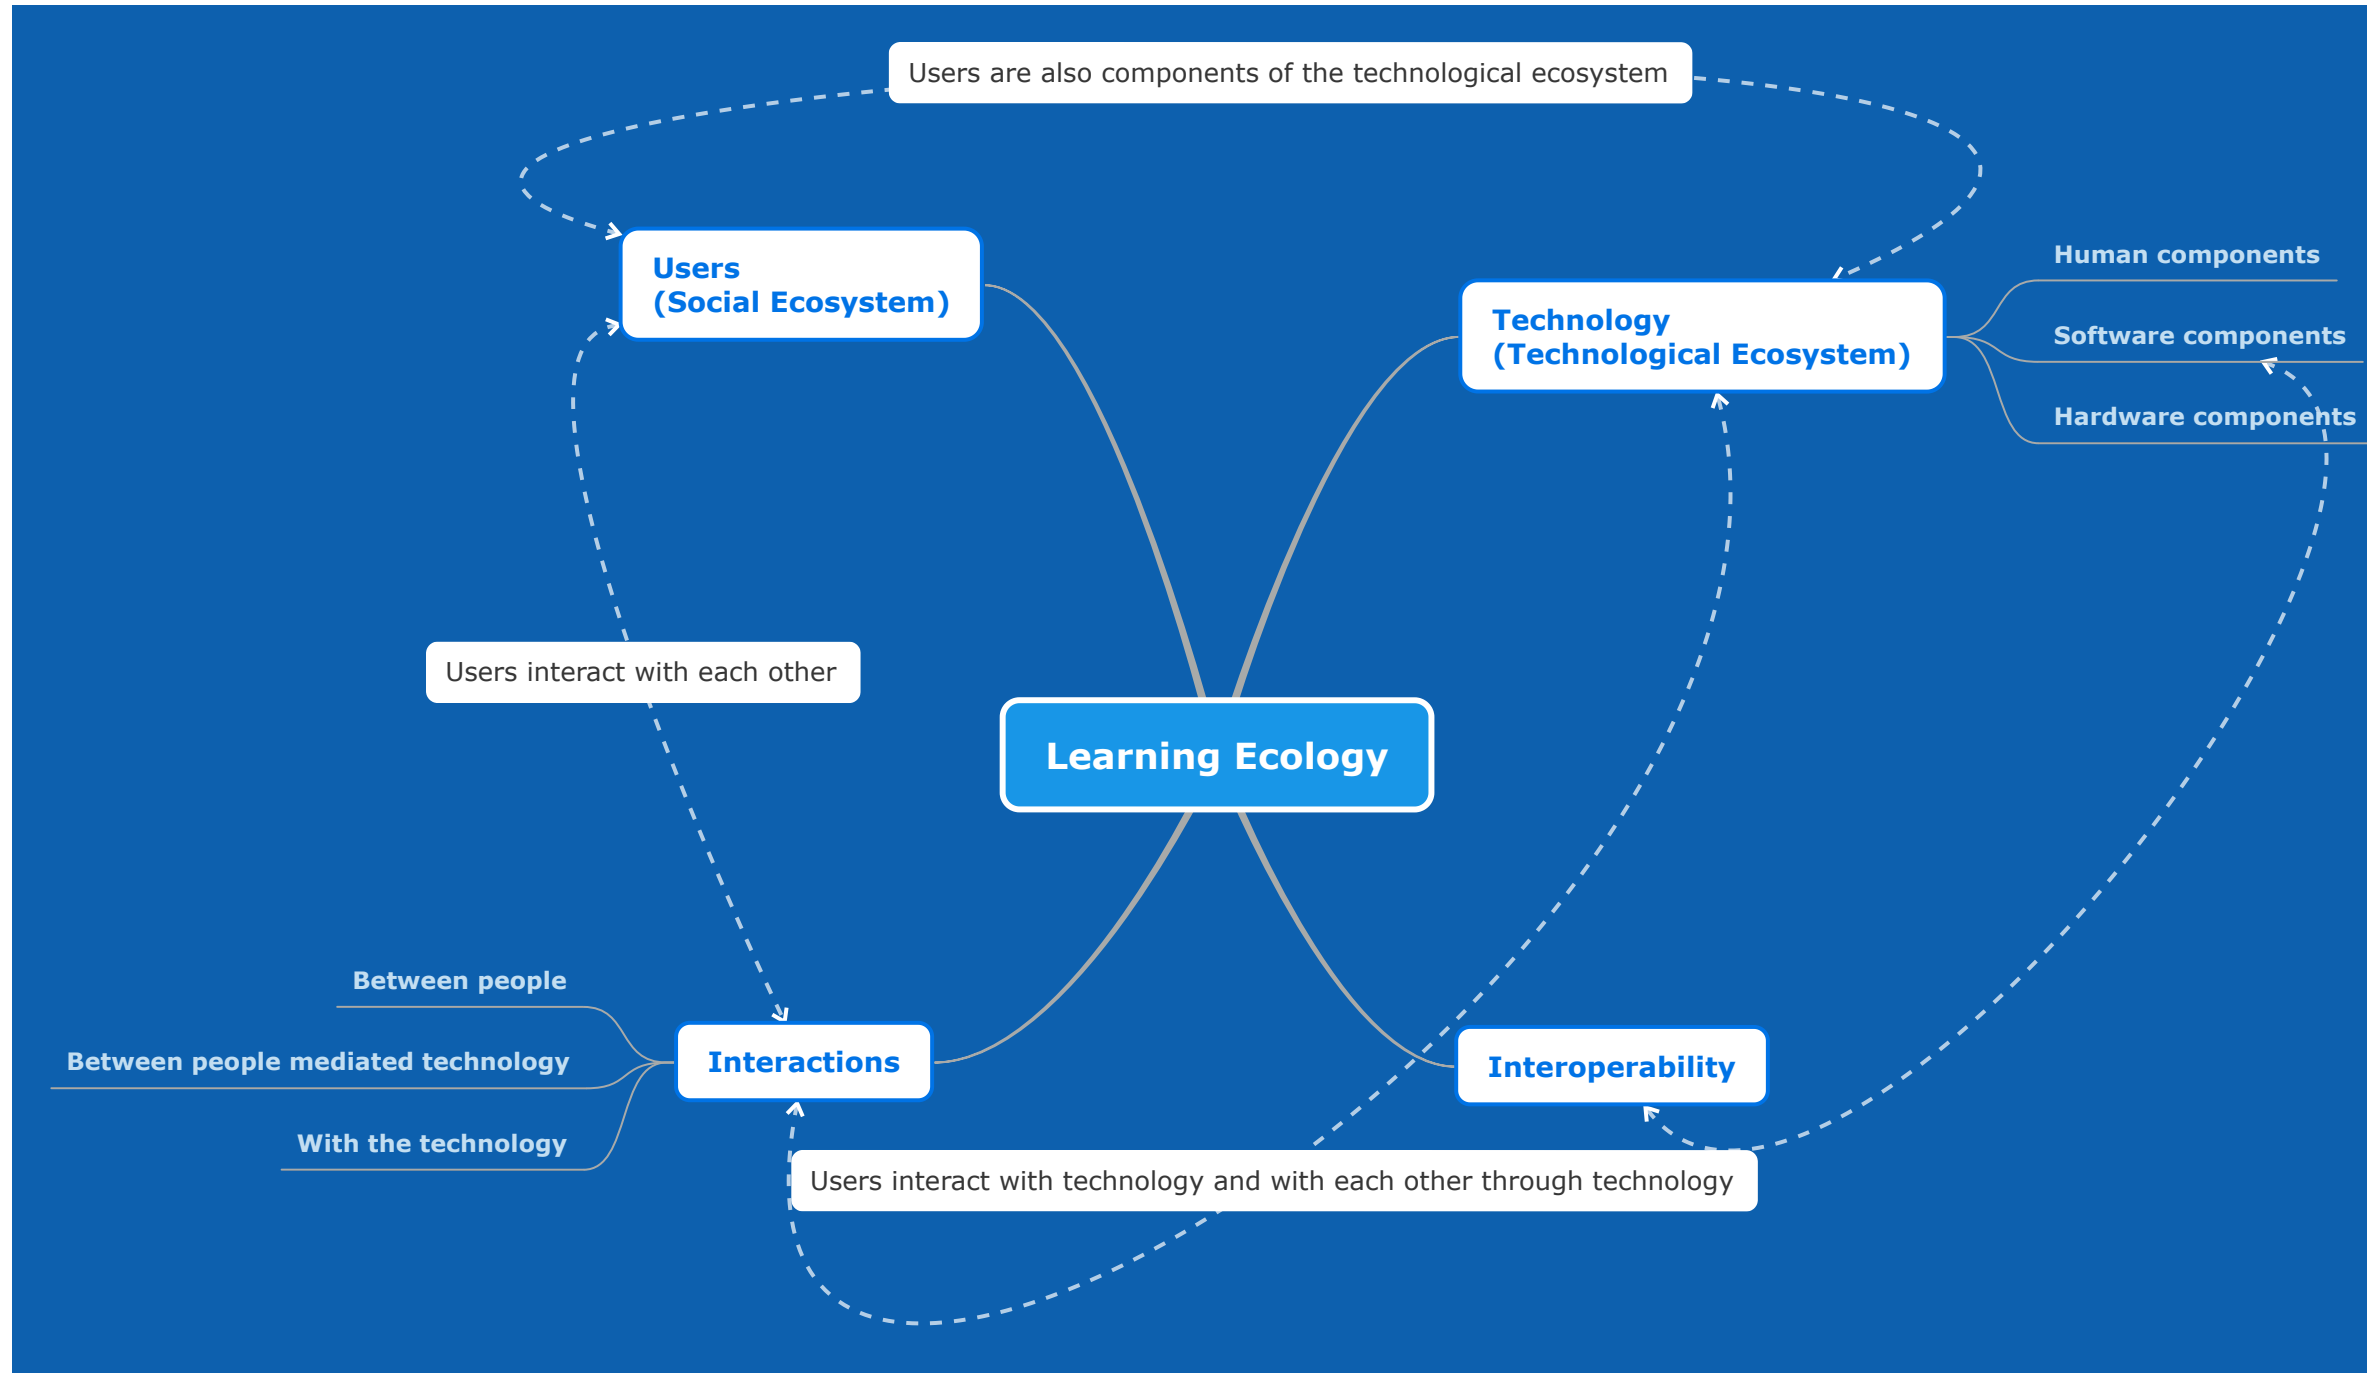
Users are also components of the technological ecosystem

Users
(Social Ecosystem)

Technology
(Technological Ecosystem)

Human components

Software components

Hardware components

Users interact with each other

Learning Ecology

Between people

Between people mediated technology

With the technology

Interactions

Interoperability

Users interact with technology and with each other through technology